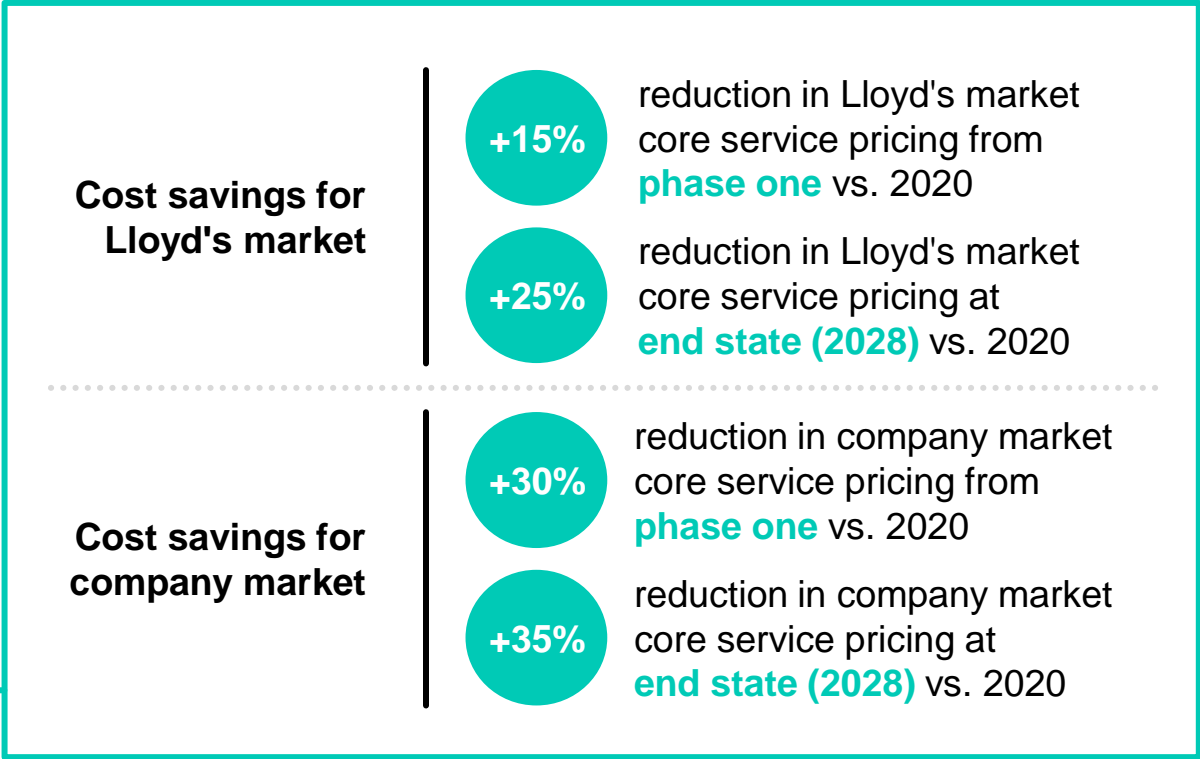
Cost savings for Lloyd's market

+15% reduction in Lloyd's market core service pricing from phase one vs. 2020

+25% reduction in Lloyd's market core service pricing at end state (2028) vs. 2020

Cost savings for company market

+30% reduction in company market core service pricing from phase one vs. 2020

+35% reduction in company market core service pricing at end state (2028) vs. 2020